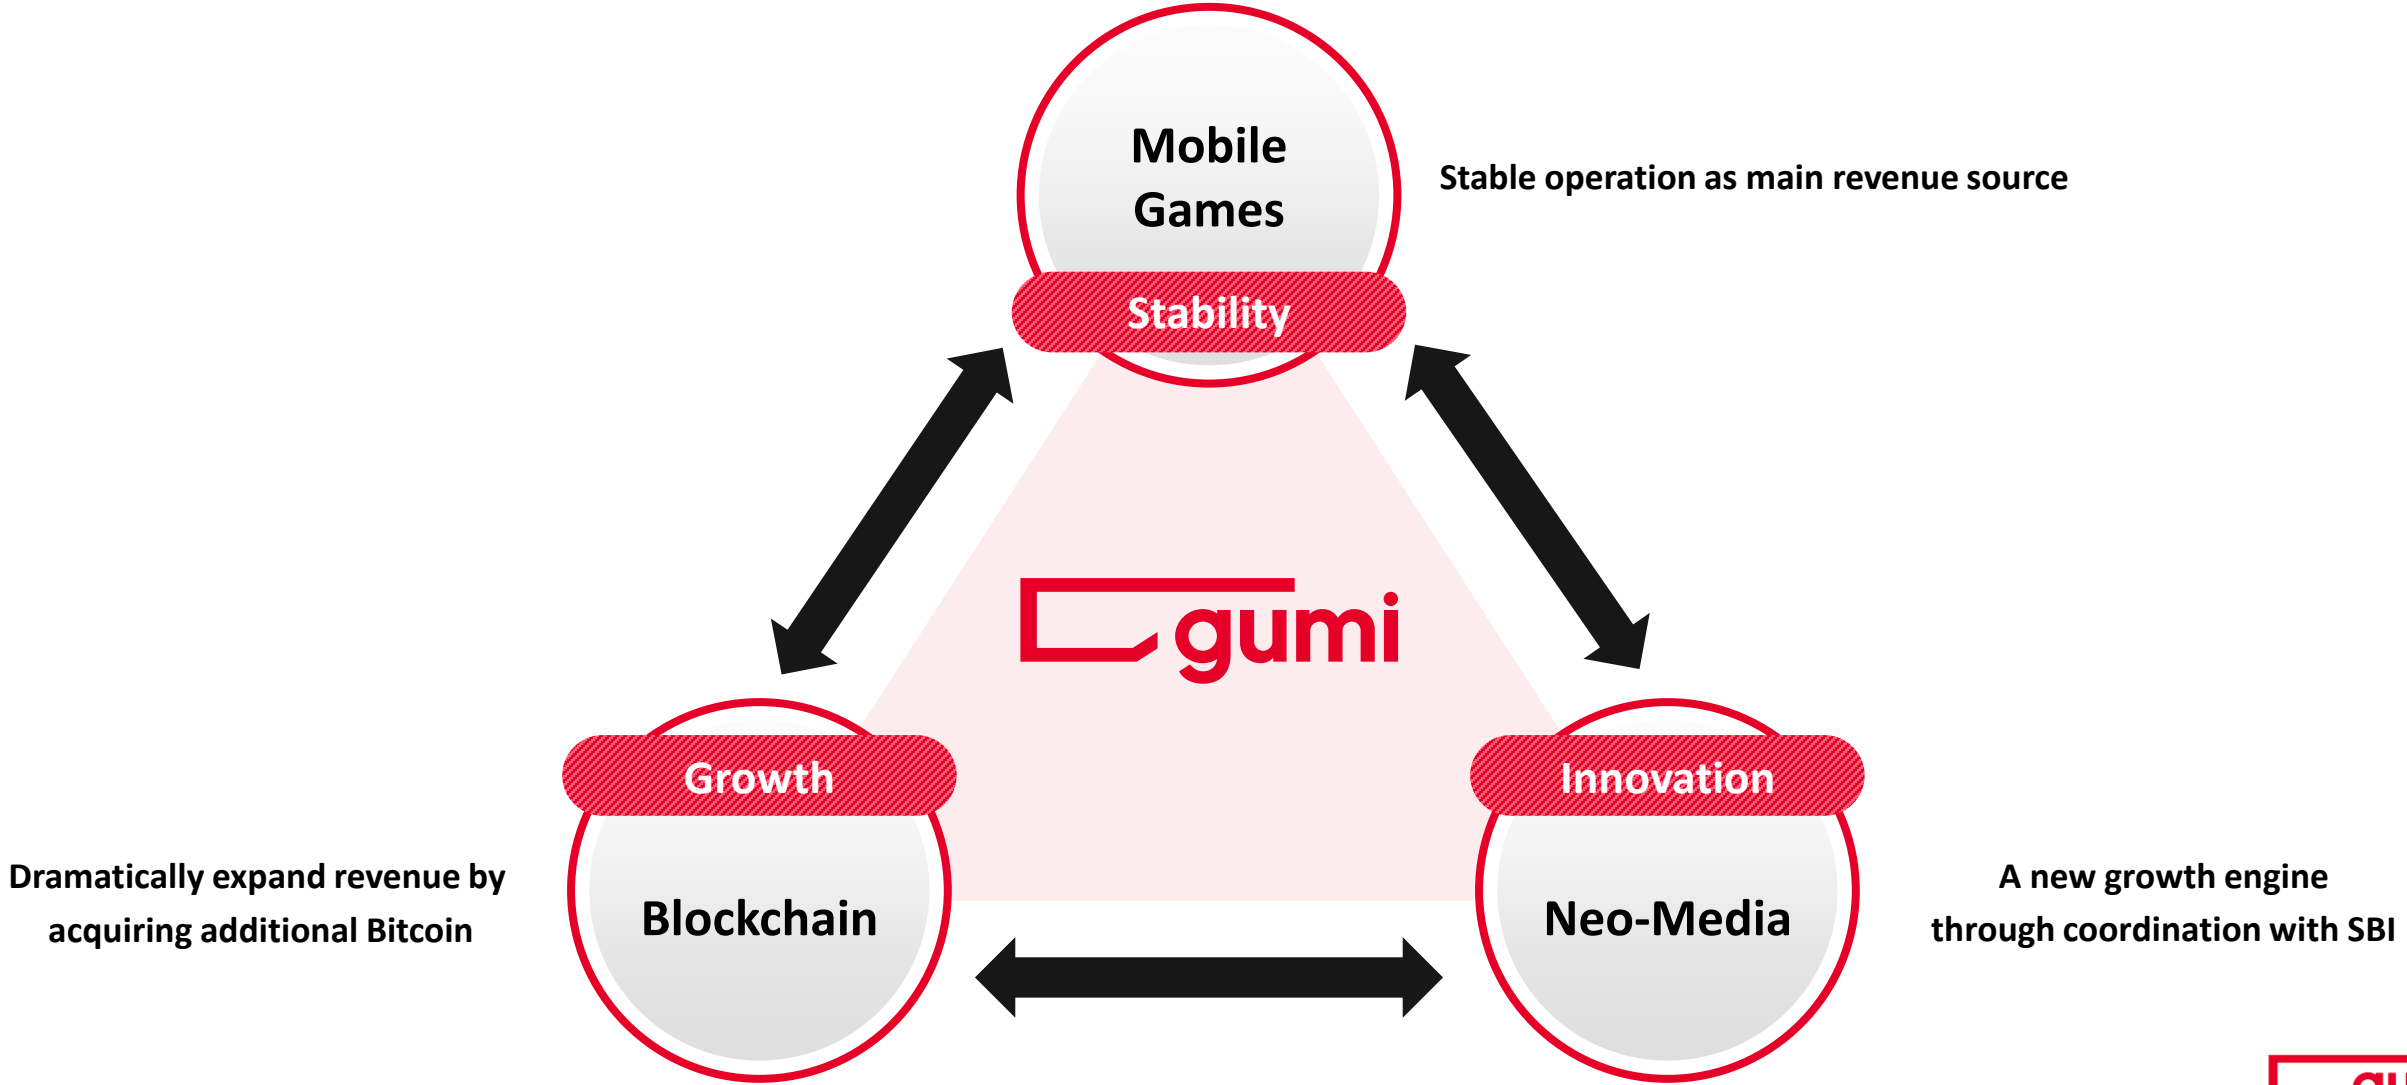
Mobile Games

Stability

Stable operation as main revenue source

gumi

Growth

Blockchain

Dramatically expand revenue by acquiring additional Bitcoin

Innovation

Neo-Media

A new growth engine through coordination with SBI